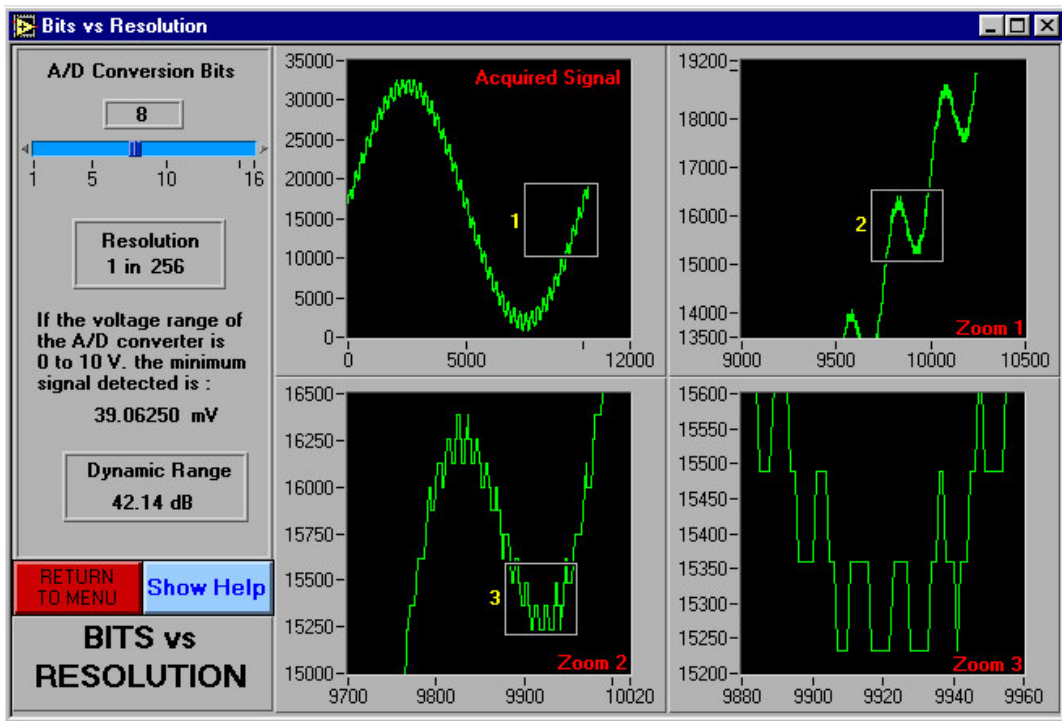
Bits vs Resolution

A/D Conversion Bits

8

1 5 10 16

Resolution
1 in 256

If the voltage range of the A/D converter is 0 to 10 V. the minimum signal detected is :

39.06250 mV

Dynamic Range
42.14 dB

RETURN TO MENU

Show Help

BITS vs RESOLUTION

Acquired Signal

35000
30000
25000
20000
15000
10000
5000
0
0 5000 10000

1

Zoom 1

19200
18000
17000
16000
15000
14000
13500
9000 9500 10000 10500

2

Zoom 2

16500
16250
16000
15750
15500
15250
15000
9700 9800 9900 10020

3

Zoom 3

15600
15550
15500
15450
15400
15350
15300
15250
15200
9880 9900 9920 9940 9960